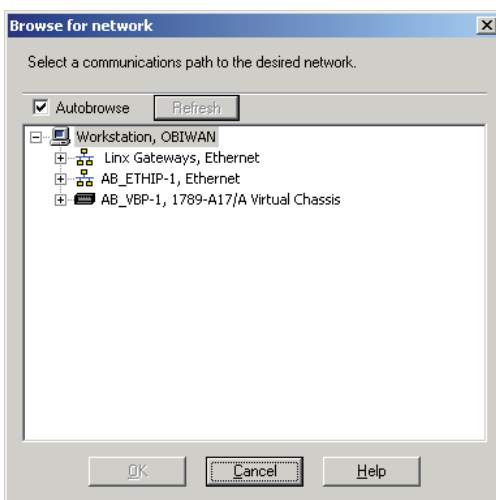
Browse for network

Select a communications path to the desired network.

Autobrowse
Refresh

Workstation, OBIWAN
Linx Gateways, Ethernet
AB_ETHIP-1, Ethernet
AB_VBP-1, 1789-A17/A Virtual Chassis

OK
Cancel
Help